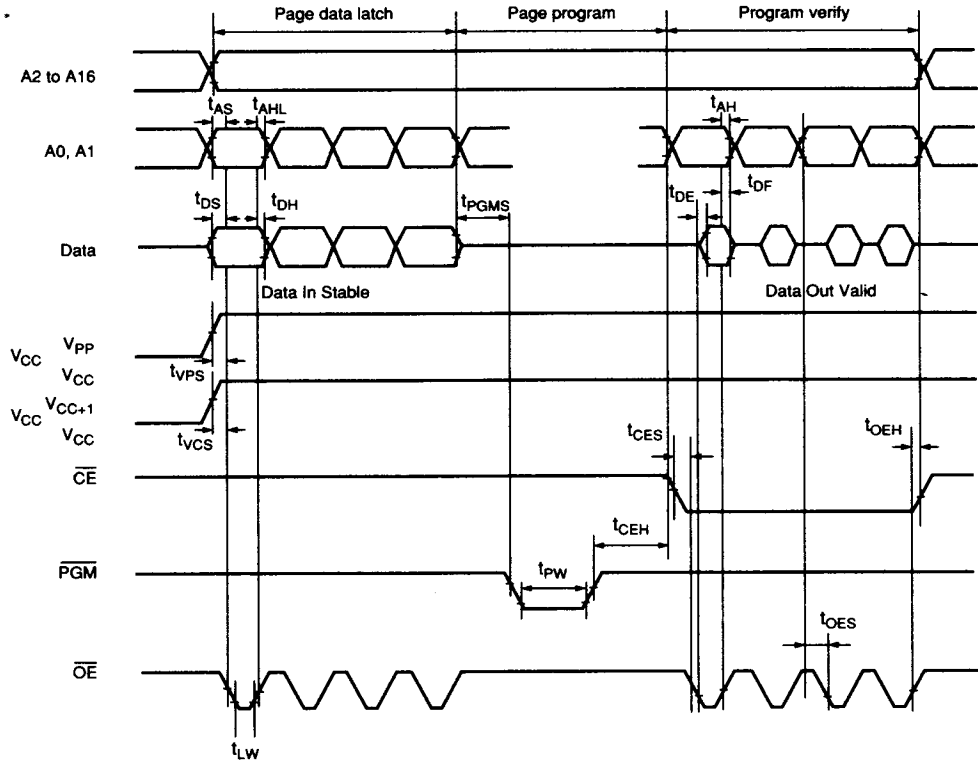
Page data latch

Page program

Program verify

A2 to A16

$t_{AS}$

$t_{AHL}$

$t_{AH}$

A0, A1

$t_{DS}$

$t_{DH}$

$t_{PGMS}$

$t_{DE}$

$t_{DF}$

Data

Data In Stable

Data Out Valid

$V_{CC}$ $V_{PP}$

$V_{CC}$

$t_{VPS}$

$V_{CC}$ $V_{CC+1}$

$V_{CC}$

$t_{VCS}$

$t_{CES}$

$t_{OEH}$

$\overline{CE}$

$t_{CEH}$

$\overline{PGM}$

$t_{PW}$

$t_{OES}$

$\overline{OE}$

$t_{LW}$